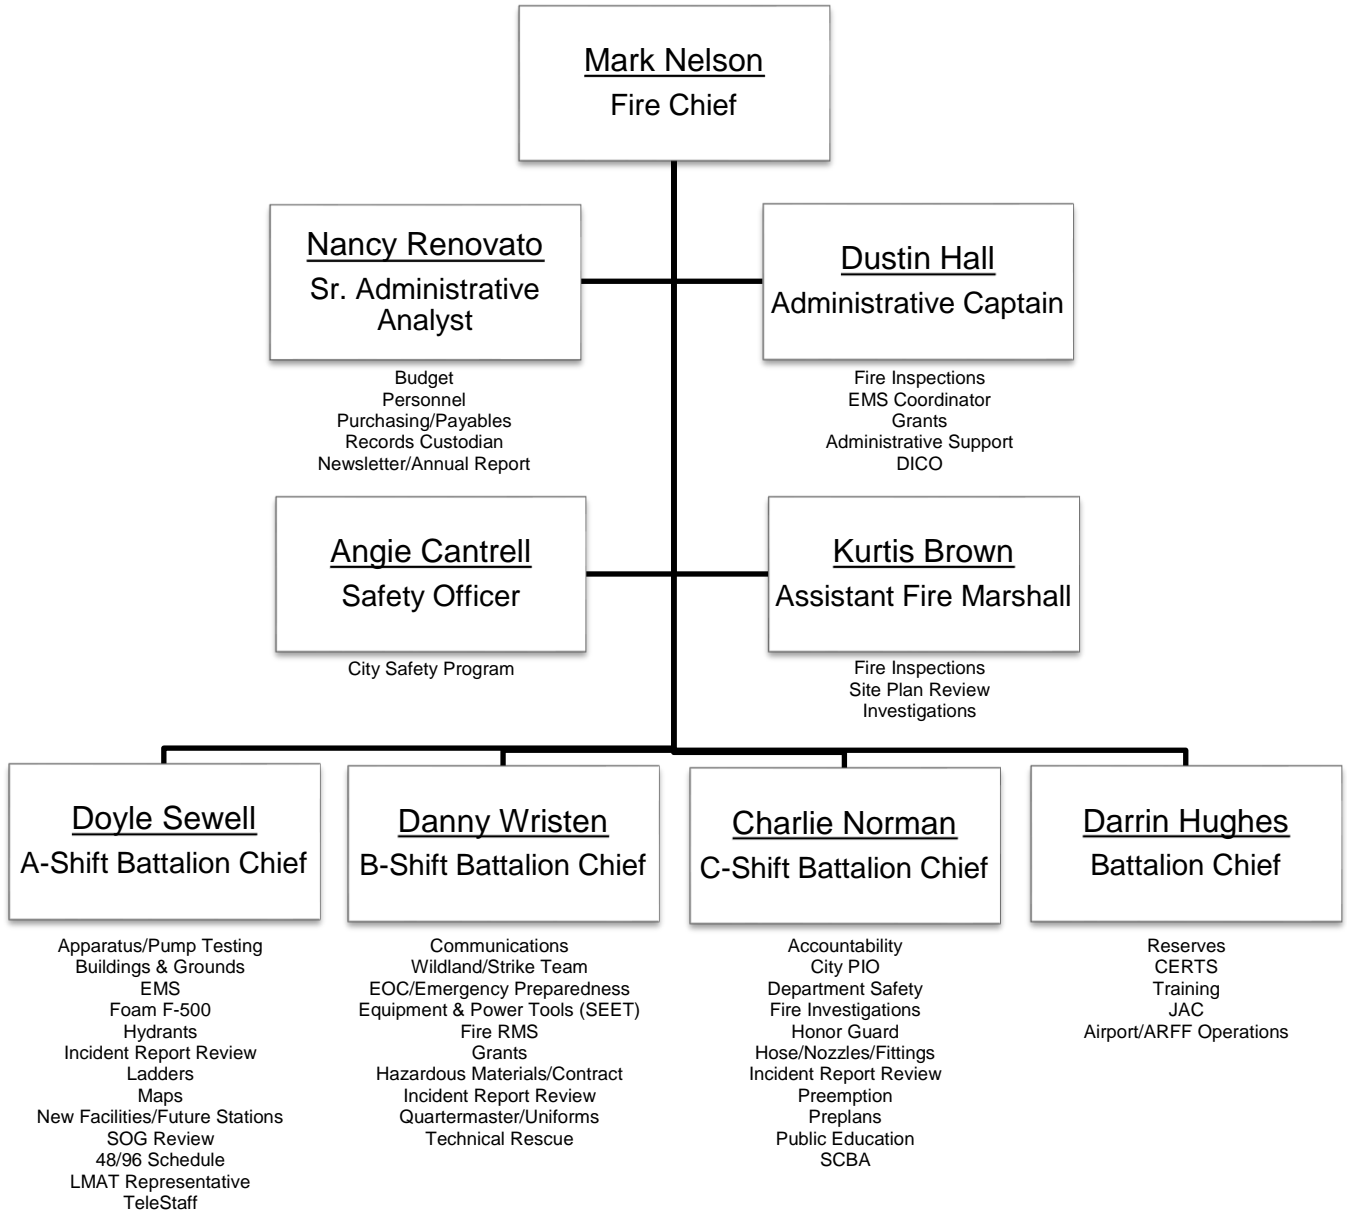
Mark Nelson
Fire Chief

Nancy Renovato
Sr. Administrative Analyst

Budget
Personnel
Purchasing/Payables
Records Custodian
Newsletter/Annual Report

Dustin Hall
Administrative Captain

Fire Inspections
EMS Coordinator
Grants
Administrative Support
DICO

Angie Cantrell
Safety Officer

City Safety Program

Kurtis Brown
Assistant Fire Marshall

Fire Inspections
Site Plan Review
Investigations

Doyle Sewell
A-Shift Battalion Chief

Apparatus/Pump Testing
Buildings & Grounds
EMS
Foam F-500
Hydrants
Incident Report Review
Ladders
Maps
New Facilities/Future Stations
SOG Review
48/96 Schedule
LMAT Representative
TeleStaff

Danny Wristen
B-Shift Battalion Chief

Communications
Wildland/Strike Team
EOC/Emergency Preparedness
Equipment & Power Tools (SEET)
Fire RMS
Grants
Hazardous Materials/Contract
Incident Report Review
Quartermaster/Uniforms
Technical Rescue

Charlie Norman
C-Shift Battalion Chief

Accountability
City PIO
Department Safety
Fire Investigations
Honor Guard
Hose/Nozzles/Fittings
Incident Report Review
Preemption
Preplans
Public Education
SCBA

Darrin Hughes
Battalion Chief

Reserves
CERTS
Training
JAC
Airport/ARFF Operations